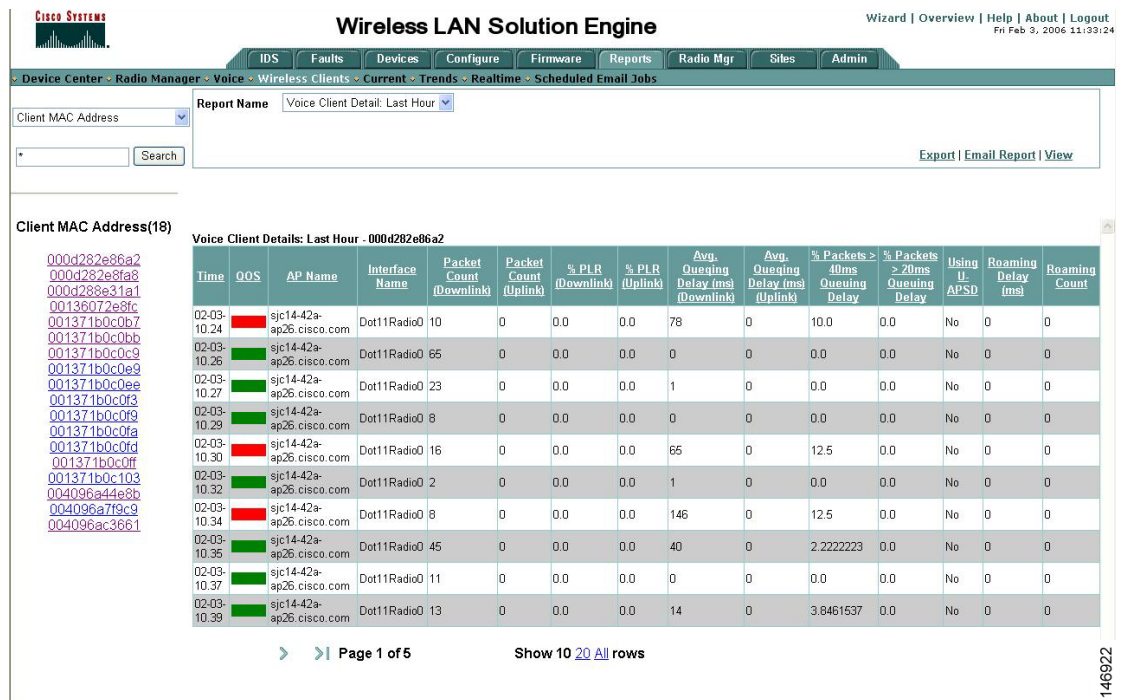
CISCO SYSTEMS

Wireless LAN Solution Engine

Wizard | Overview | Help | About | Logout
Fri Feb 3, 2006 11:33:24

IDS | Faults | Devices | Configure | Firmware | Reports | Radio Mgr | Sites | Admin

Device Center ◦ Radio Manager ◦ Voice ◦ Wireless Clients ◦ Current ◦ Trends ◦ Realtime ◦ Scheduled Email Jobs

Client MAC Address

*

Search

Report Name Voice Client Detail: Last Hour

Export | Email Report | View

Client MAC Address(18)

000d282e86a2
000d282e8fa8
000d288e31a1
00136072e8fc
001371b0c0b7
001371b0c0bb
001371b0c0c9
001371b0c0e9
001371b0c0ee
001371b0c0f3
001371b0c0f9
001371b0c0fa
001371b0c0fd
001371b0c0ff
001371b0c103
004096a44e8b
004096a7f9c9
004096ac3661

Voice Client Details: Last Hour - 000d282e86a2

| Time | QOS | AP Name | Interface Name | Packet Count (Downlink) | Packet Count (Uplink) | % PLR (Downlink) | % PLR (Uplink) | Avg. Queuing Delay (ms) (Downlink) | Avg. Queuing Delay (ms) (Uplink) | % Packets > 40ms Queuing Delay | % Packets > 20ms Queuing Delay | Using U-APSD | Roaming Delay (ms) | Roaming Count |
|---|---|---|---|---|---|---|---|---|---|---|---|---|---|---|
| 02-03-10.24 | | sjc14-42a-ap26.cisco.com | Dot11Radio0 | 10 | 0 | 0.0 | 0.0 | 78 | 0 | 10.0 | 0.0 | No | 0 | 0 |
| 02-03-10.26 | | sjc14-42a-ap26.cisco.com | Dot11Radio0 | 65 | 0 | 0.0 | 0.0 | 0 | 0 | 0.0 | 0.0 | No | 0 | 0 |
| 02-03-10.27 | | sjc14-42a-ap26.cisco.com | Dot11Radio0 | 23 | 0 | 0.0 | 0.0 | 1 | 0 | 0.0 | 0.0 | No | 0 | 0 |
| 02-03-10.29 | | sjc14-42a-ap26.cisco.com | Dot11Radio0 | 8 | 0 | 0.0 | 0.0 | 0 | 0 | 0.0 | 0.0 | No | 0 | 0 |
| 02-03-10.30 | | sjc14-42a-ap26.cisco.com | Dot11Radio0 | 16 | 0 | 0.0 | 0.0 | 65 | 0 | 12.5 | 0.0 | No | 0 | 0 |
| 02-03-10.32 | | sjc14-42a-ap26.cisco.com | Dot11Radio0 | 2 | 0 | 0.0 | 0.0 | 1 | 0 | 0.0 | 0.0 | No | 0 | 0 |
| 02-03-10.34 | | sjc14-42a-ap26.cisco.com | Dot11Radio0 | 8 | 0 | 0.0 | 0.0 | 146 | 0 | 12.5 | 0.0 | No | 0 | 0 |
| 02-03-10.35 | | sjc14-42a-ap26.cisco.com | Dot11Radio0 | 45 | 0 | 0.0 | 0.0 | 40 | 0 | 2.2222223 | 0.0 | No | 0 | 0 |
| 02-03-10.37 | | sjc14-42a-ap26.cisco.com | Dot11Radio0 | 11 | 0 | 0.0 | 0.0 | 0 | 0 | 0.0 | 0.0 | No | 0 | 0 |
| 02-03-10.39 | | sjc14-42a-ap26.cisco.com | Dot11Radio0 | 13 | 0 | 0.0 | 0.0 | 14 | 0 | 3.8461537 | 0.0 | No | 0 | 0 |

Page 1 of 5

Show 10 20 All rows

146922